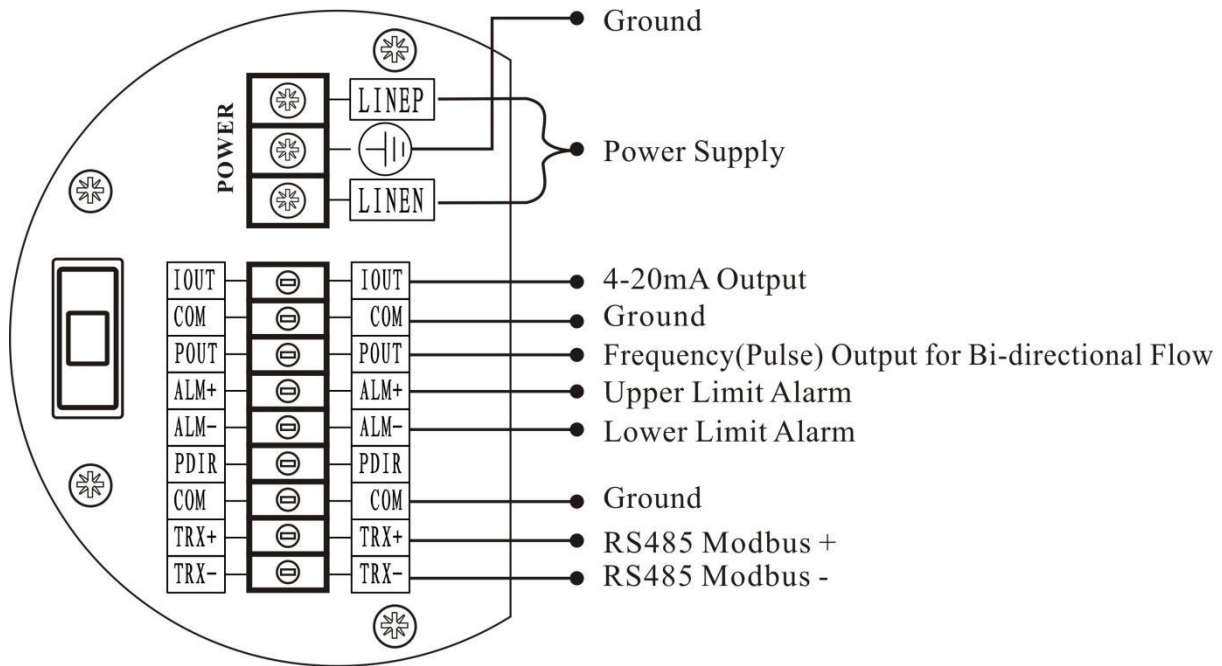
POWER

LINEP

LINEN

Ground

Power Supply

IOUT | IOUT
COM | COM
POUT | POUT
ALM+ | ALM+
ALM- | ALM-
PDIR | PDIR
COM | COM
TRX+ | TRX+
TRX- | TRX-

4-20mA Output
Ground
Frequency(Pulse) Output for Bi-directional Flow
Upper Limit Alarm
Lower Limit Alarm
Ground
RS485 Modbus +
RS485 Modbus -